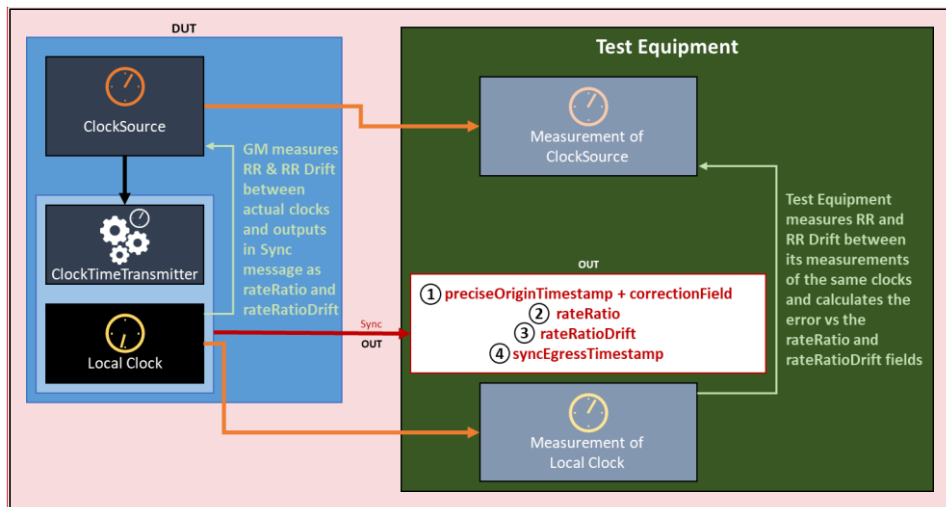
DUT

ClockSource

GM measures RR & RR Drift between actual clocks and outputs in Sync message as rateRatio and rateRatioDrift

ClockTimeTransmitter

Local Clock

Sync

OUT

Test Equipment

Measurement of ClockSource

Test Equipment measures RR and RR Drift between its measurements of the same clocks and calculates the error vs the rateRatio and rateRatioDrift fields

OUT

① preciseOriginTimestamp + correctionField
② rateRatio
③ rateRatioDrift
④ syncEgressTimestamp

Measurement of Local Clock